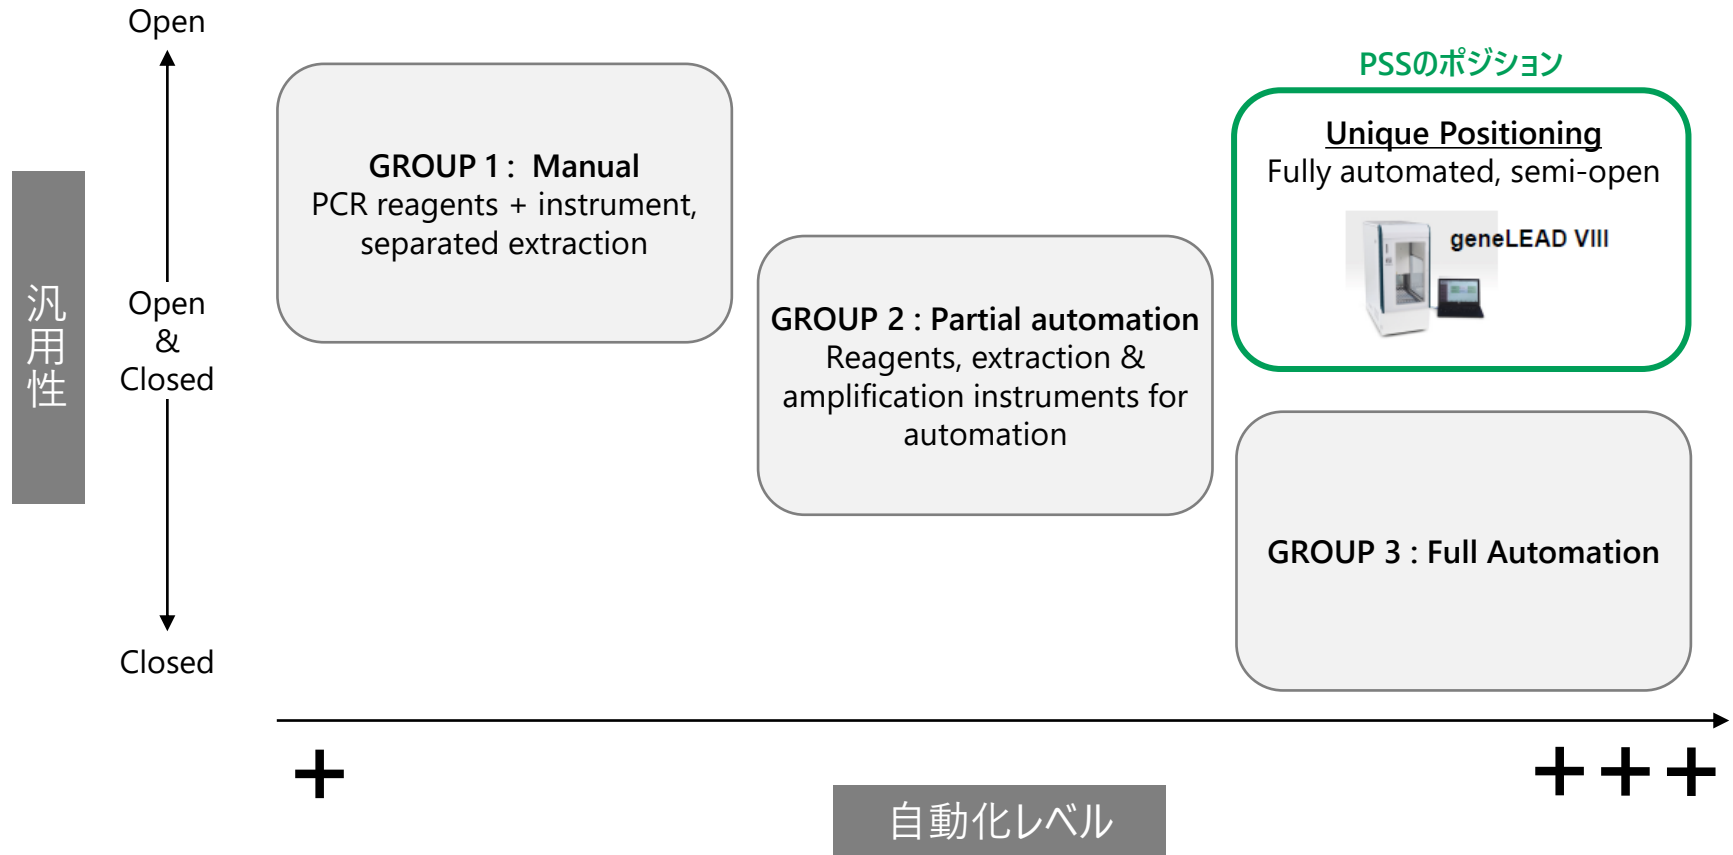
Open

汎用性

Open
&
Closed

Closed

GROUP 1 : Manual
PCR reagents + instrument, separated extraction

GROUP 2 : Partial automation
Reagents, extraction & amplification instruments for automation

PSSのポジション

Unique Positioning
Fully automated, semi-open

geneLEAD VIII

GROUP 3 : Full Automation

+

+++

自動化レベル